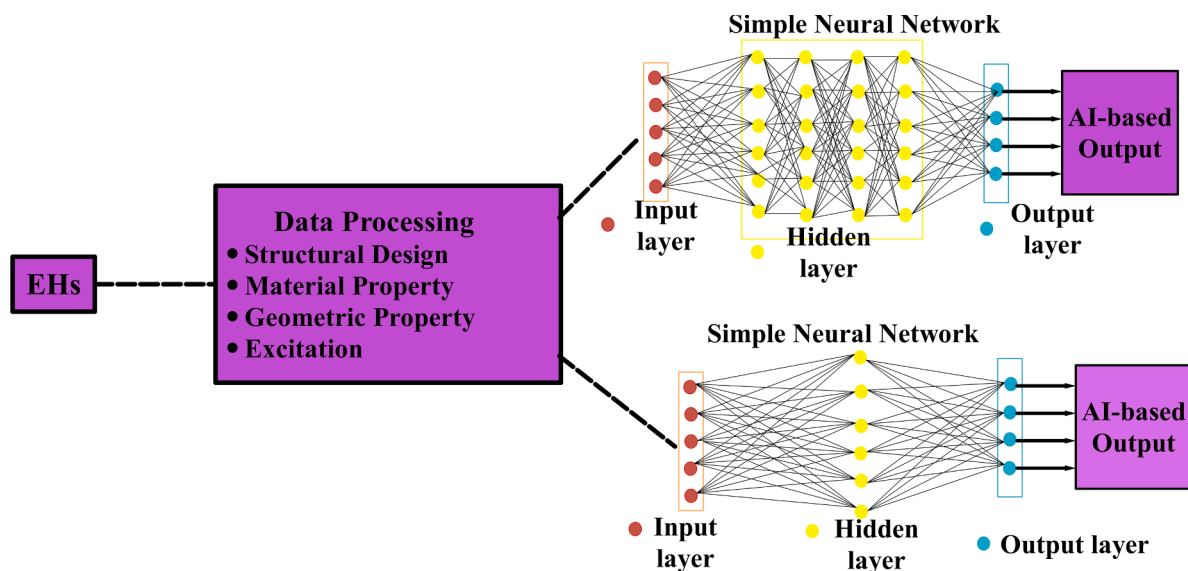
EHs

Data Processing
• Structural Design
• Material Property
• Geometric Property
• Excitation

Simple Neural Network

Input layer

Hidden layer

Output layer

AI-based Output

Simple Neural Network

Input layer

Hidden layer

Output layer

AI-based Output